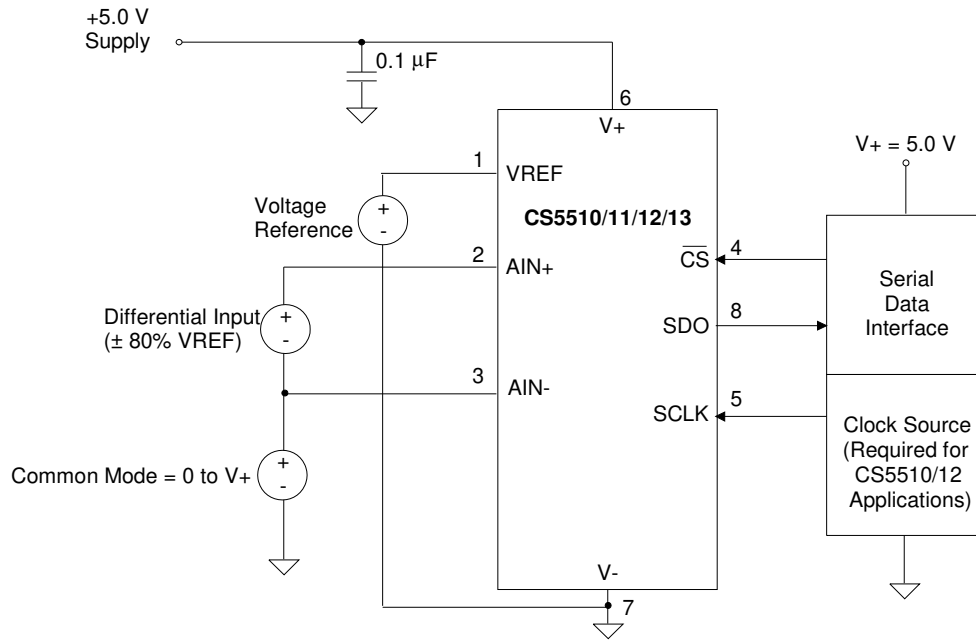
+5.0 V
Supply

0.1 µF

6
V+

V+ = 5.0 V

1
VREF

Voltage
Reference

+
-

CS5510/11/12/13

2
AIN+

$\overline{CS}$
4

Serial
Data
Interface

Differential Input
(± 80% VREF)

+
-

SDO
8

3
AIN-

SCLK
5

Clock Source
(Required for
CS5510/12
Applications)

Common Mode = 0 to V+

+
-

V-

7